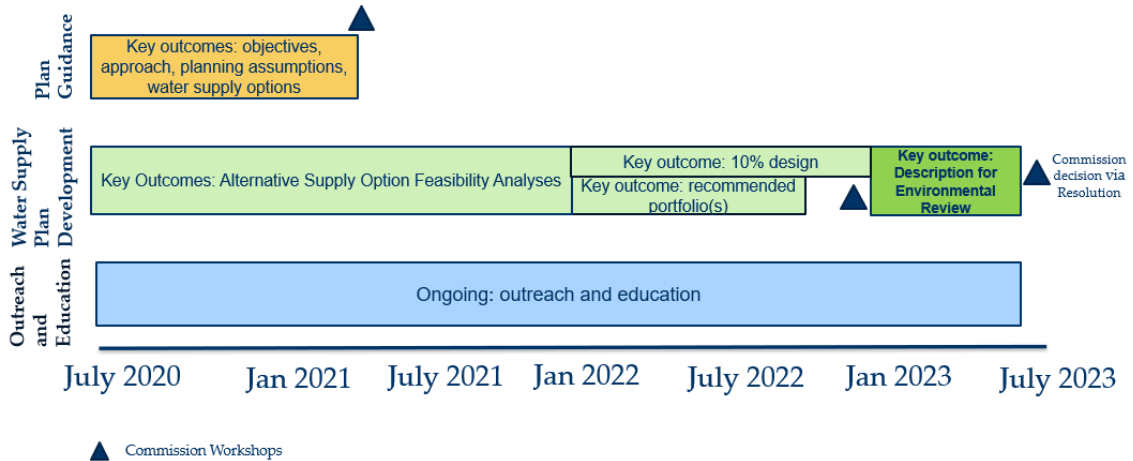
Plan Guidance

Key outcomes: objectives, approach, planning assumptions, water supply options

Water Supply Plan Development

Key Outcomes: Alternative Supply Option Feasibility Analyses

Key outcome: 10% design

Key outcome: recommended portfolio(s)

Key outcome: Description for Environmental Review

Commission decision via Resolution

Outreach and Education

Ongoing: outreach and education

July 2020 Jan 2021 July 2021 Jan 2022 July 2022 Jan 2023 July 2023

Commission Workshops